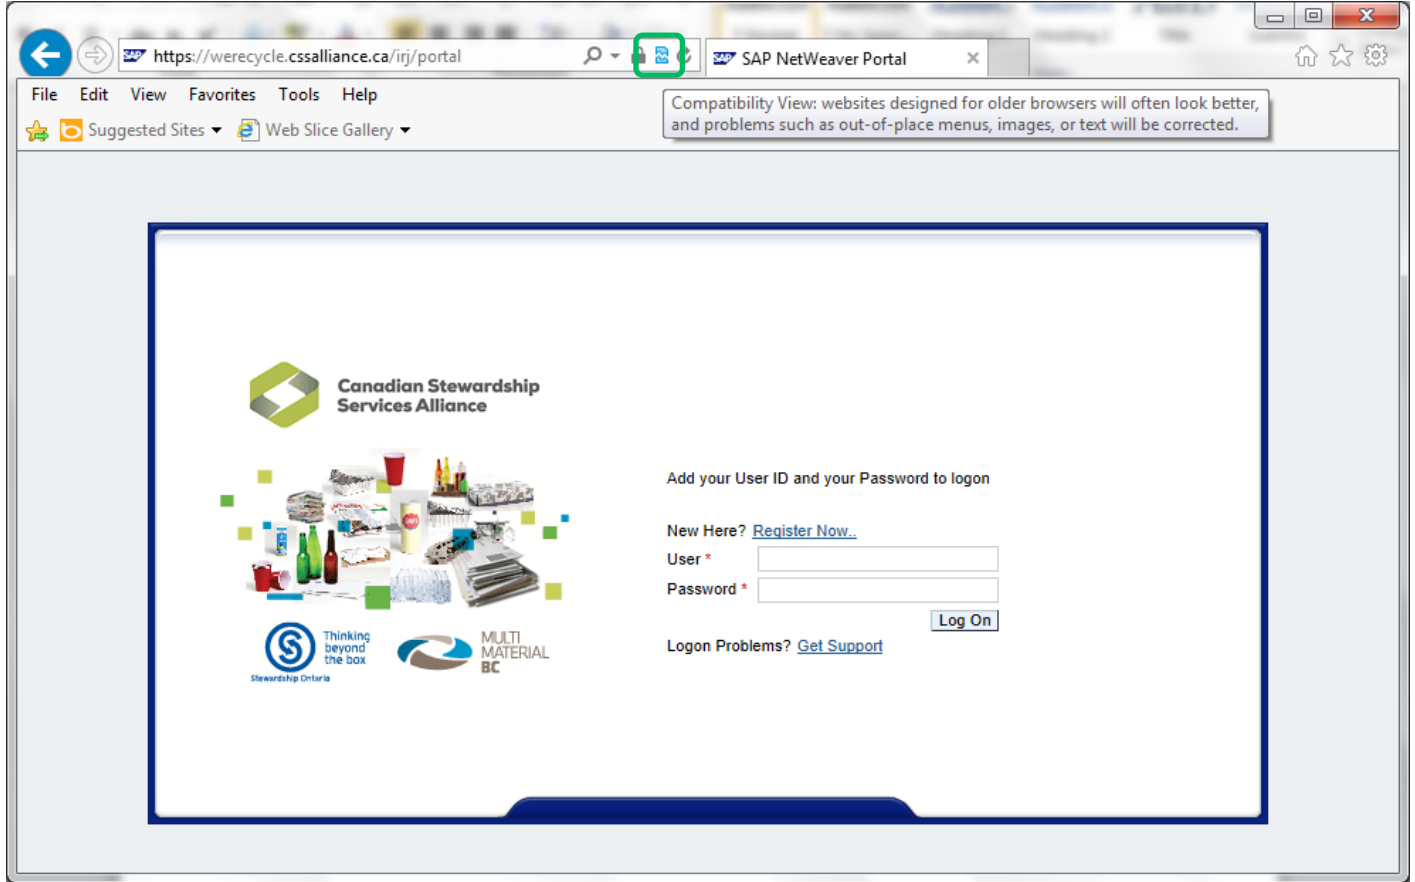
https://werecycle.cssalliance.ca/irj/portal

SAP NetWeaver Portal

File Edit View Favorites Tools Help

Suggested Sites Web Slice Gallery

Compatibility View: websites designed for older browsers will often look better, and problems such as out-of-place menus, images, or text will be corrected.

Canadian Stewardship Services Alliance

Thinking beyond the box

Stewardship Ontario

MULTI MATERIAL BC

Add your User ID and your Password to logon

New Here? Register Now..

User *

Password *

Log On

Logon Problems? Get Support